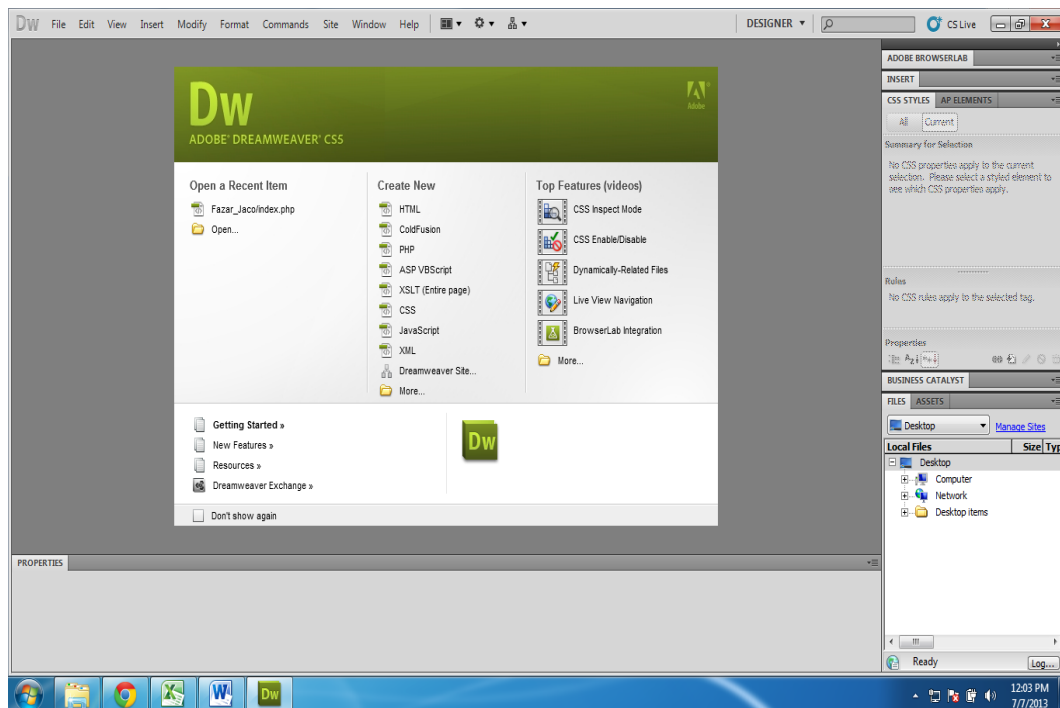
DW File Edit View Insert Modify Format Commands Site Window Help

DESIGNER ▾

CS Live

Dw
ADOBE® DREAMWEAVER® CS5

Adobe

Open a Recent Item
Fazar_Jaco/index.php
Open...

Create New
HTML
ColdFusion
PHP
ASP VBScript
XSLT (Entire page)
CSS
JavaScript
XML
Dreamweaver Site...
More...

Top Features (videos)
CSS Inspect Mode
CSS Enable/Disable
Dynamically-Related Files
Live View Navigation
BrowserLab Integration
More...

Getting Started »
New Features »
Resources »
Dreamweaver Exchange »

Dw

Don't show again

PROPERTIES

ADOBE BROWSERLAB
INSERT
CSS STYLES AP ELEMENTS
All Current
Summary for Selection
No CSS properties apply to the current selection. Please select a styled element to see which CSS properties apply.

Rules
No CSS rules apply to the selected tag.

Properties

BUSINESS CATALYST
FILES ASSETS
Desktop
Manage Sites

| Local Files | Size | Typ |
|---|---|---|
| Desktop | | |
| Computer | | |
| Network | | |
| Desktop items | | |

Ready
Log...

12:03 PM
7/7/2013